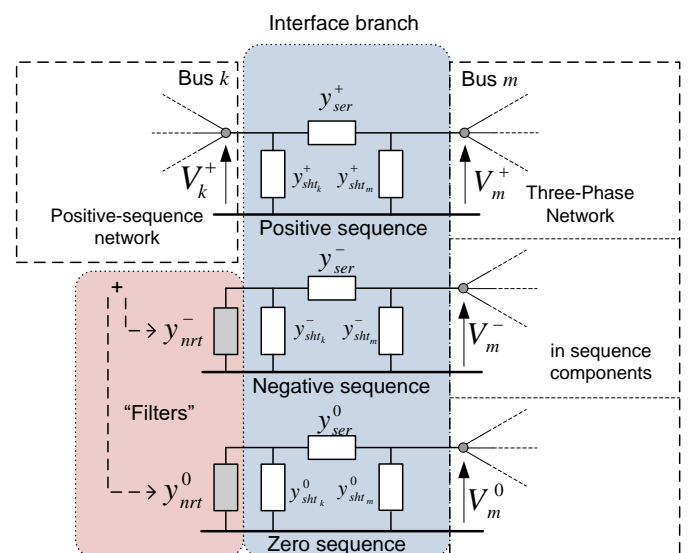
Interface branch

Bus $k$

Bus $m$

$y_{ser}^{+}$

$V_k^{+}$

$y_{sht_k}^{+}$ $y_{sht_m}^{+}$

$V_m^{+}$

Three-Phase Network

Positive-sequence network

Positive sequence

$y_{ser}^{-}$

+

$y_{nrt}^{-}$

$y_{sht_k}^{-}$ $y_{sht_m}^{-}$

$V_m^{-}$

in sequence components

Negative sequence

"Filters"

$y_{ser}^{0}$

$y_{nrt}^{0}$

$y_{sht_k}^{0}$ $y_{sht_m}^{0}$

$V_m^{0}$

Zero sequence